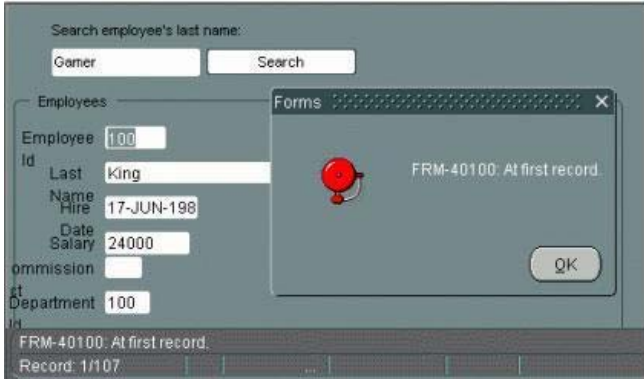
Search employee's last name:

Gamer

Search

Employees

Employee Id

100

Last Name

King

Hire Date

17-JUN-198

Salary

24000

ommission

Department Id

100

Forms

×

FRM-40100: At first record.

OK

FRM-40100: At first record.

Record: 1/107

...